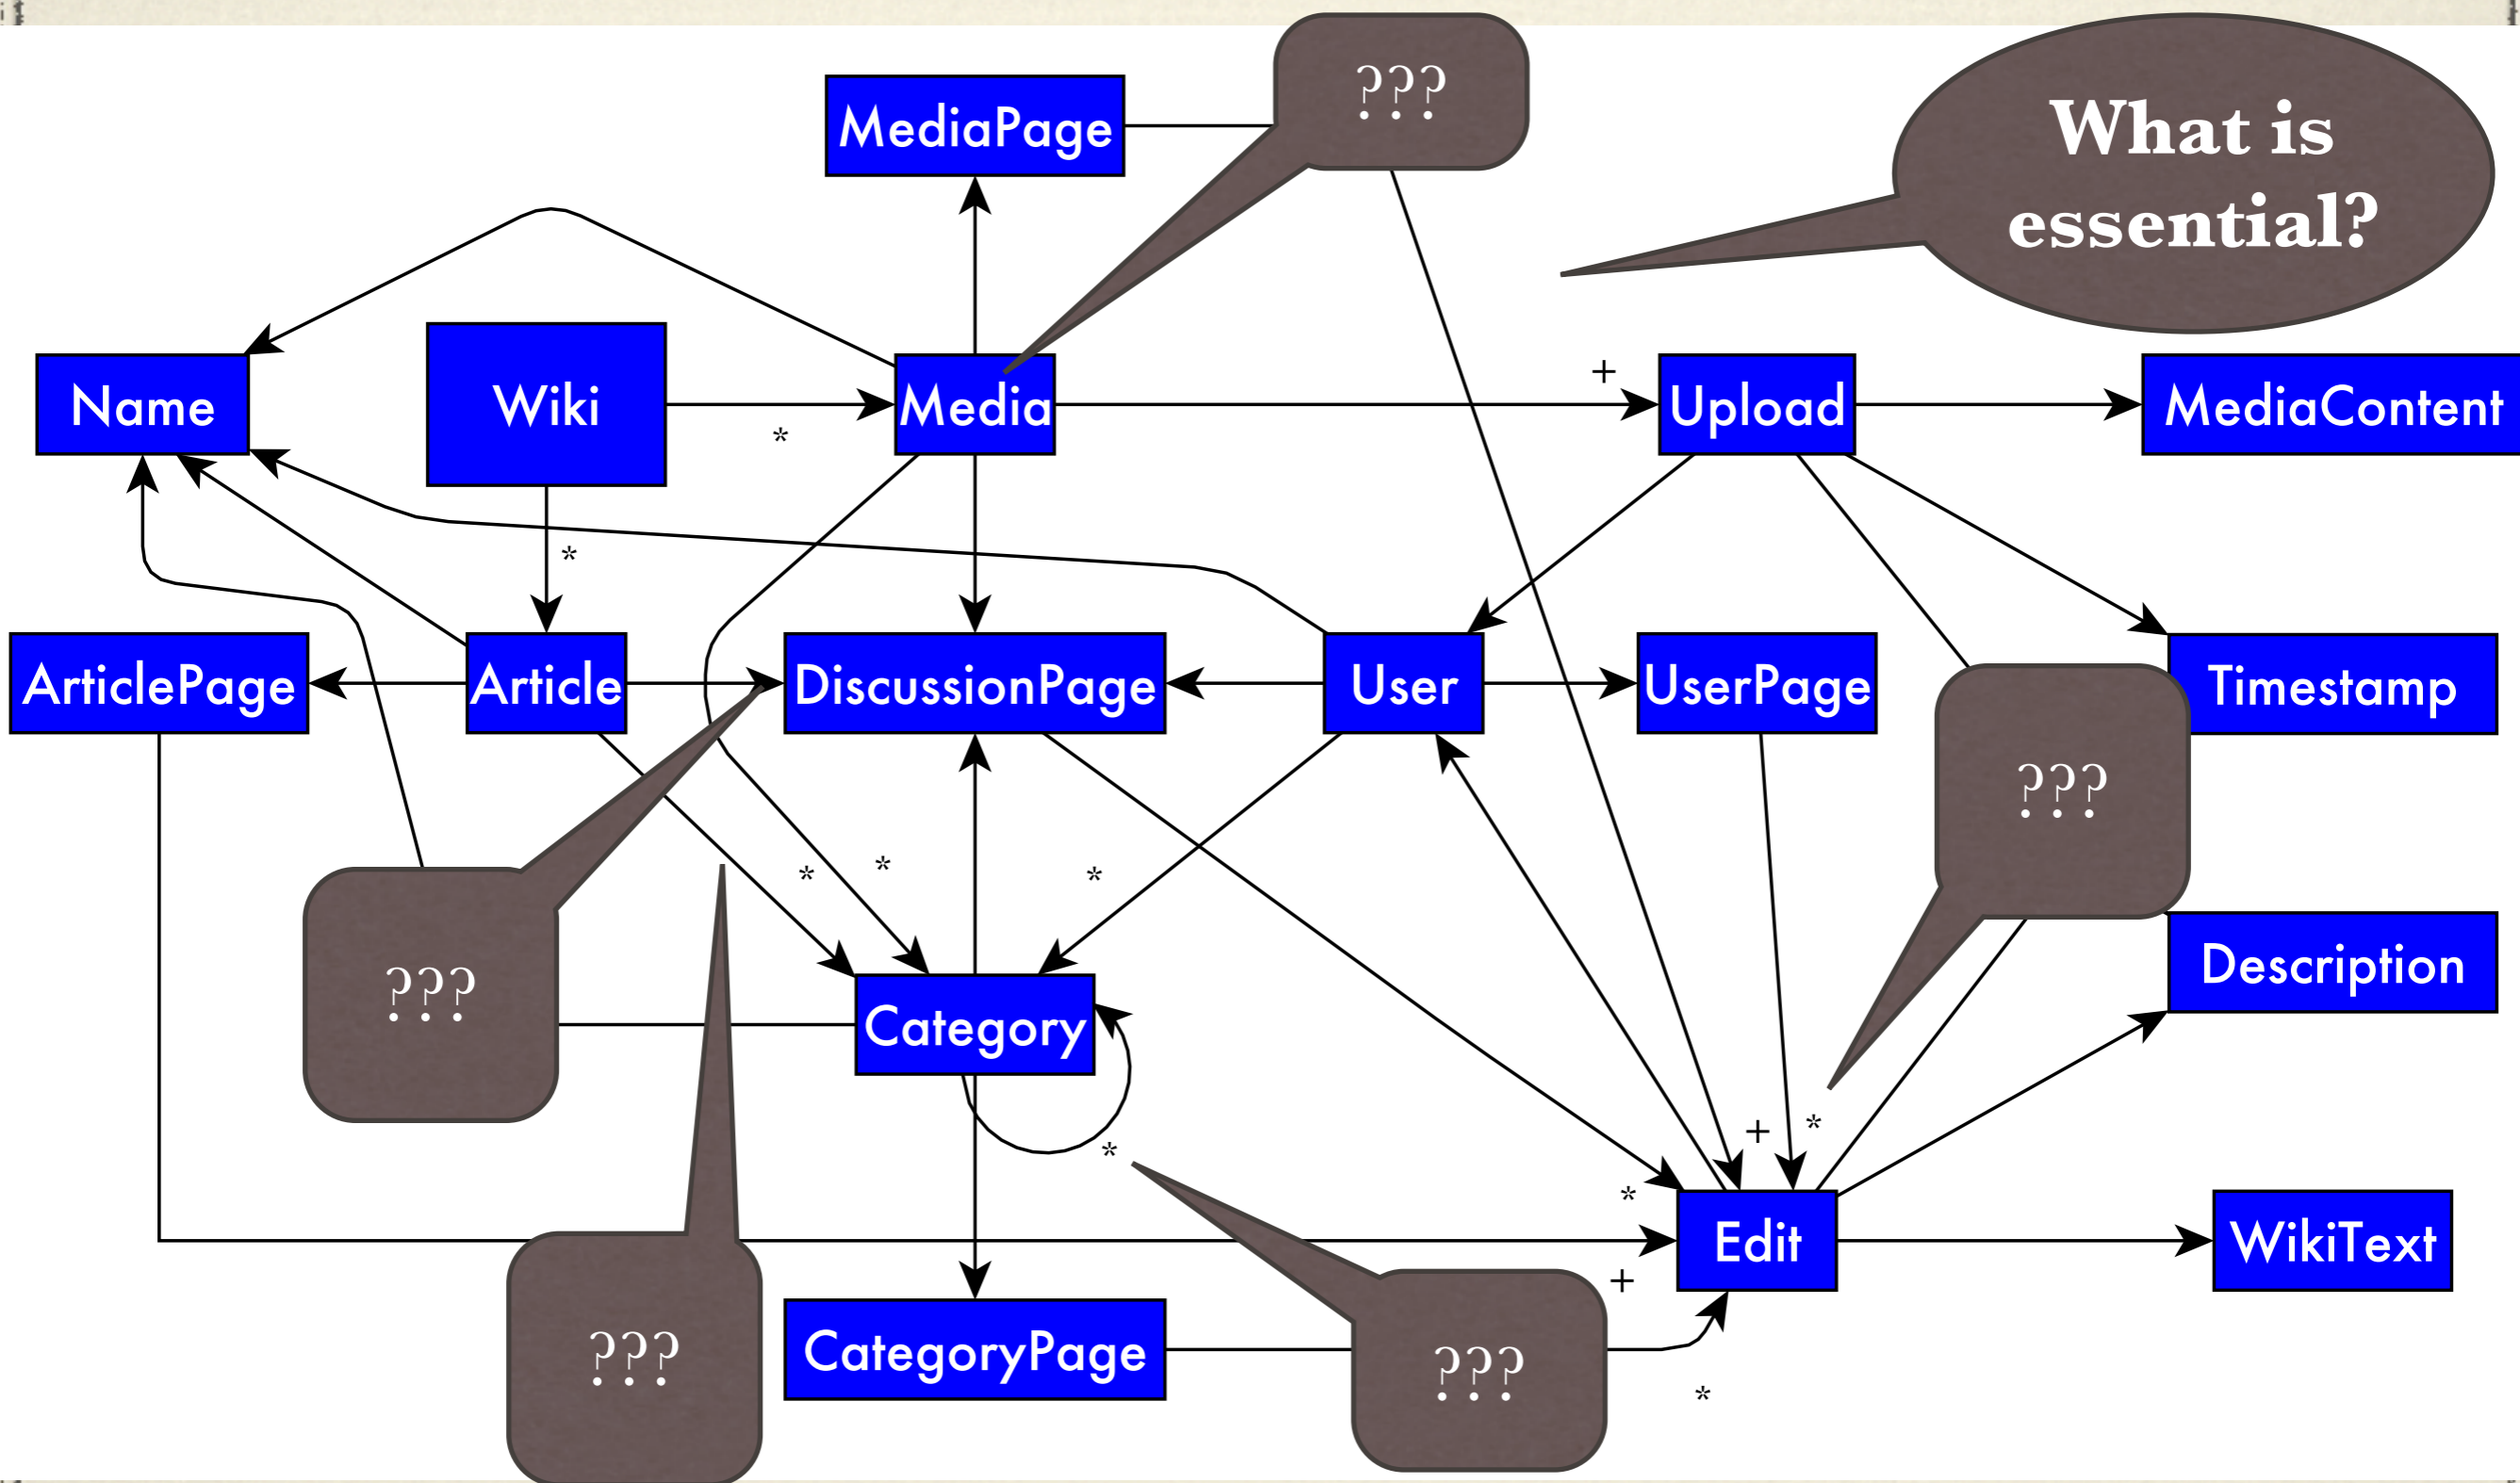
???

What is essential?

MediaPage

Name

Wiki

*

Media

+

Upload

MediaContent

*

ArticlePage

Article

DiscussionPage

User

UserPage

Timestamp

???

*

*

*

???

Category

Description

*

+

*

*

Edit

WikiText

+

???

CategoryPage

???

*